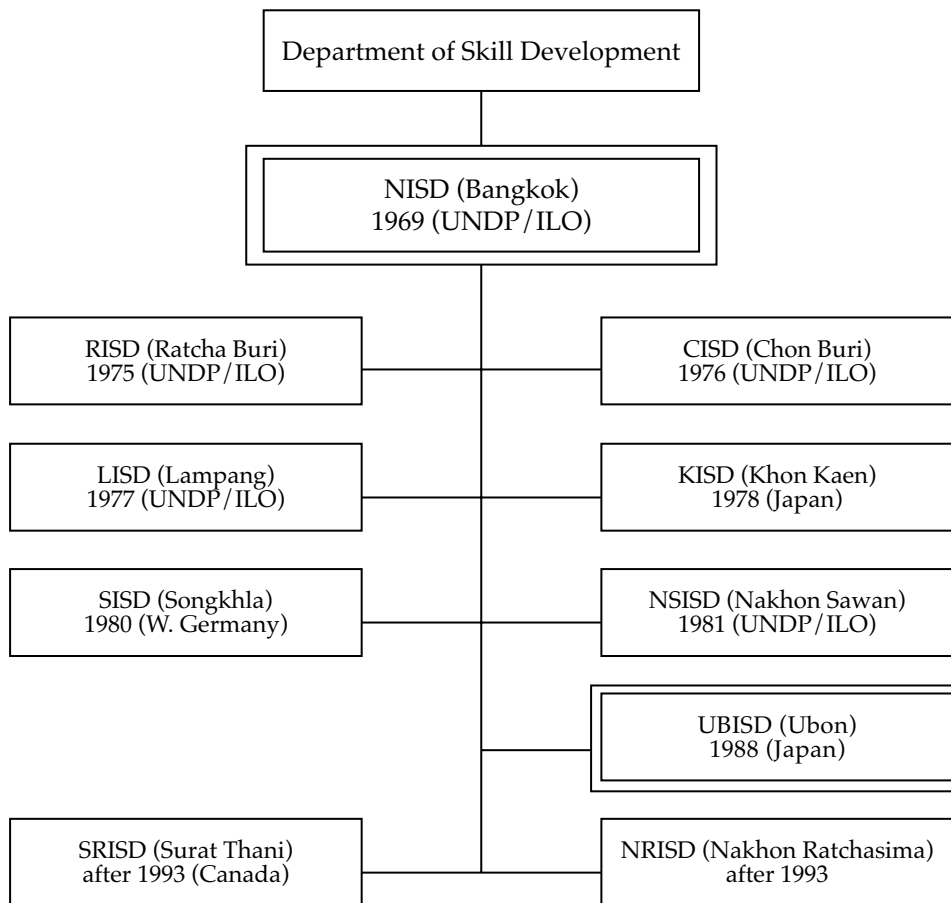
Department of Skill Development

NISD (Bangkok)
1969 (UNDP/ILO)

RISD (Ratcha Buri)
1975 (UNDP/ILO)

CISD (Chon Buri)
1976 (UNDP/ILO)

LISD (Lampang)
1977 (UNDP/ILO)

KISD (Khon Kaen)
1978 (Japan)

SISD (Songkhla)
1980 (W. Germany)

NSISD (Nakhon Sawan)
1981 (UNDP/ILO)

UBISD (Ubon)
1988 (Japan)

SRISD (Surat Thani)
after 1993 (Canada)

NRISD (Nakhon Ratchasima)
after 1993